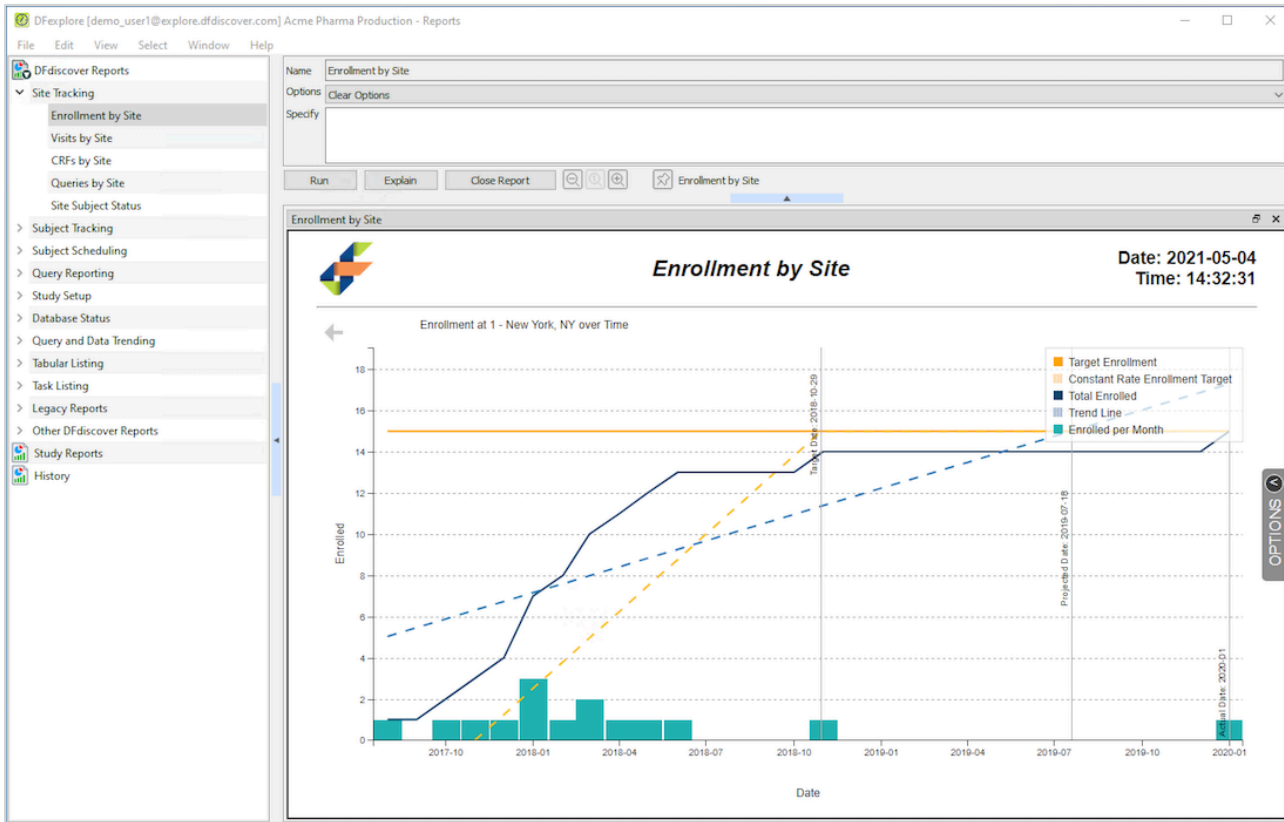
DFexplore [demo_user1@explore.dfdiscover.com] Acme Pharma Production - Reports

File Edit View Select Window Help

DFdiscover Reports
Site Tracking
Enrollment by Site
Visits by Site
CRFs by Site
Queries by Site
Site Subject Status
Subject Tracking
Subject Scheduling
Query Reporting
Study Setup
Database Status
Query and Data Trending
Tabular Listing
Task Listing
Legacy Reports
Other DFdiscover Reports
Study Reports
History

Name Enrollment by Site
Options Clear Options
Specify

Run Explain Close Report Enrollment by Site

Enrollment by Site

Enrollment by Site

Date: 2021-05-04
Time: 14:32:31

Enrollment at 1 - New York, NY over Time

Target Enrollment
Constant Rate Enrollment Target
Total Enrolled
Trend Line
Enrolled per Month

Target Date: 2018-10-29
Projected Date: 2019-07-18
Actual Date: 2020-01

Enrolled

18
16
14
12
10
8
6
4
2
0

2017-10 2018-01 2018-04 2018-07 2018-10 2019-01 2019-04 2019-07 2019-10 2020-01

Date

OPTIONS